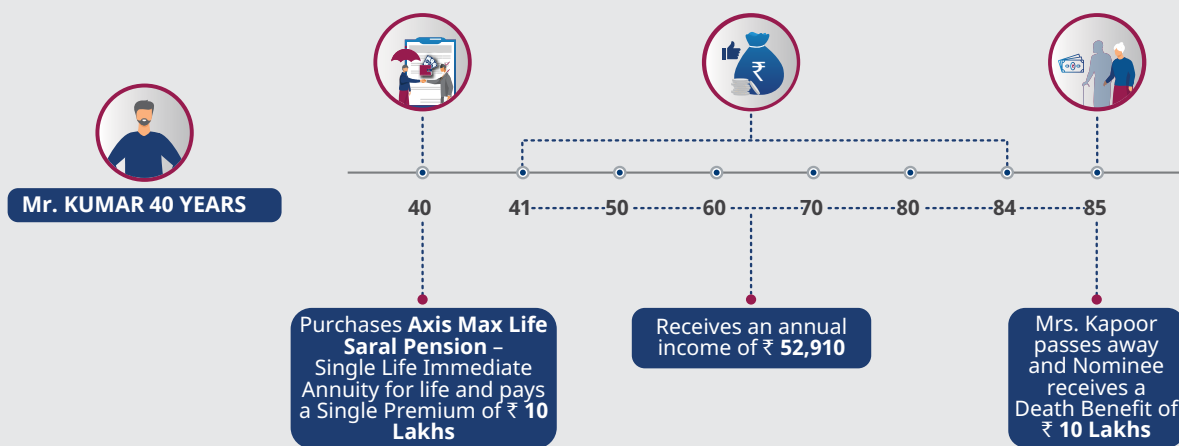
Mr. KUMAR 40 YEARS

40

41

50

60

70

80

84

85

Purchases **Axis Max Life Saral Pension** – Single Life Immediate Annuity for life and pays a Single Premium of ₹ **10 Lakhs**

Receives an annual income of ₹ **52,910**

Mrs. Kapoor passes away and Nominee receives a Death Benefit of ₹ **10 Lakhs**

₹